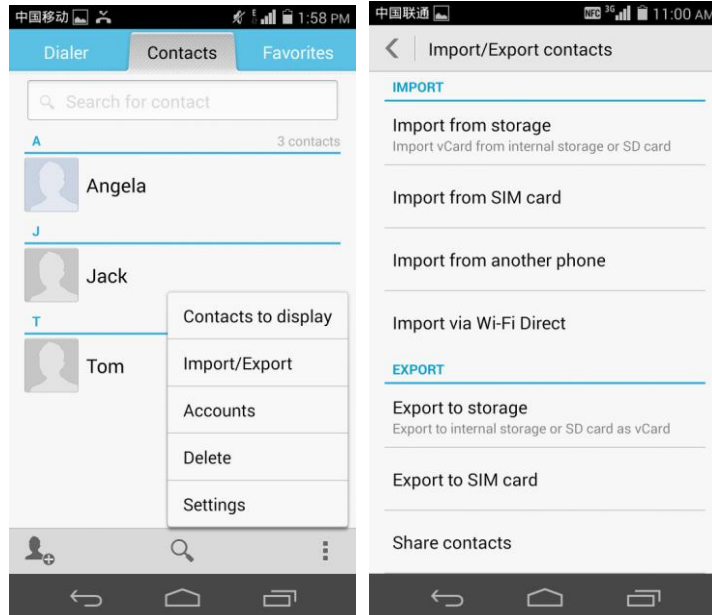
中国移动 1:58 PM

Dialer Contacts Favorites

Search for contact

A 3 contacts

Angela

J

Jack

T

Tom

Contacts to display

Import/Export

Accounts

Delete

Settings

中国联通 NFC 3G 11:00 AM

Import/Export contacts

IMPORT

Import from storage
Import vCard from internal storage or SD card

Import from SIM card

Import from another phone

Import via Wi-Fi Direct

EXPORT

Export to storage
Export to internal storage or SD card as vCard

Export to SIM card

Share contacts